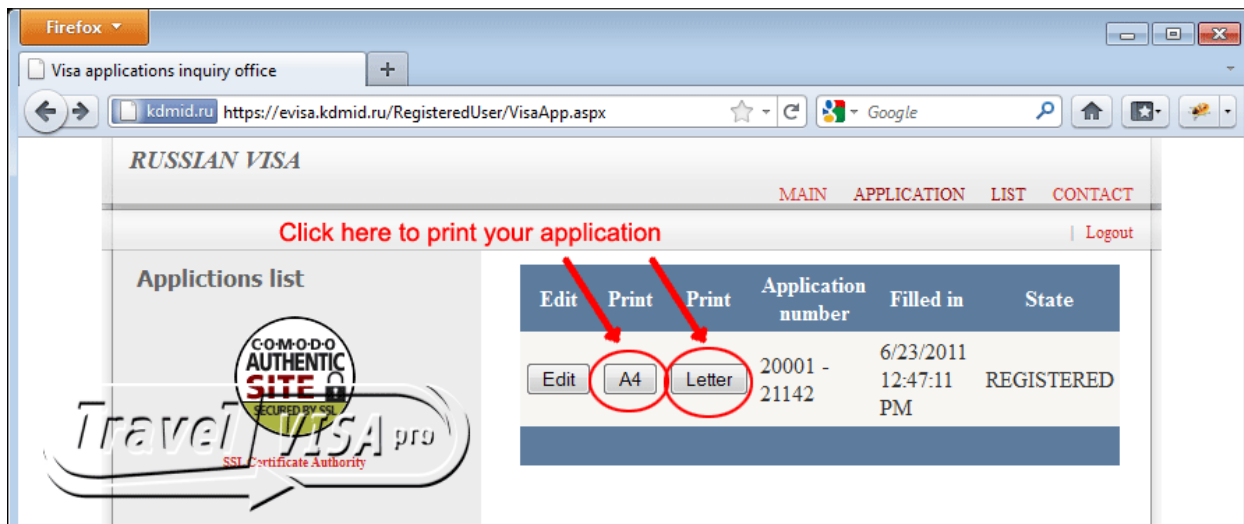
Firefox

Visa applications inquiry office

+

kdmid.ru https://evisa.kdmid.ru/RegisteredUser/VisaApp.aspx

Google

RUSSIAN VISA

MAIN APPLICATION LIST CONTACT

Click here to print your application

| Logout

Applictions list

| Edit | Print | Print | Application number | Filled in | State |
|---|---|---|---|---|---|
| Edit | A4 | Letter | 20001 - 21142 | 6/23/2011 12:47:11 PM | REGISTERED |

COMODO AUTHENTIC SITE SECURED BY SSL

SSL Certificate Authority

Travel VISA pro